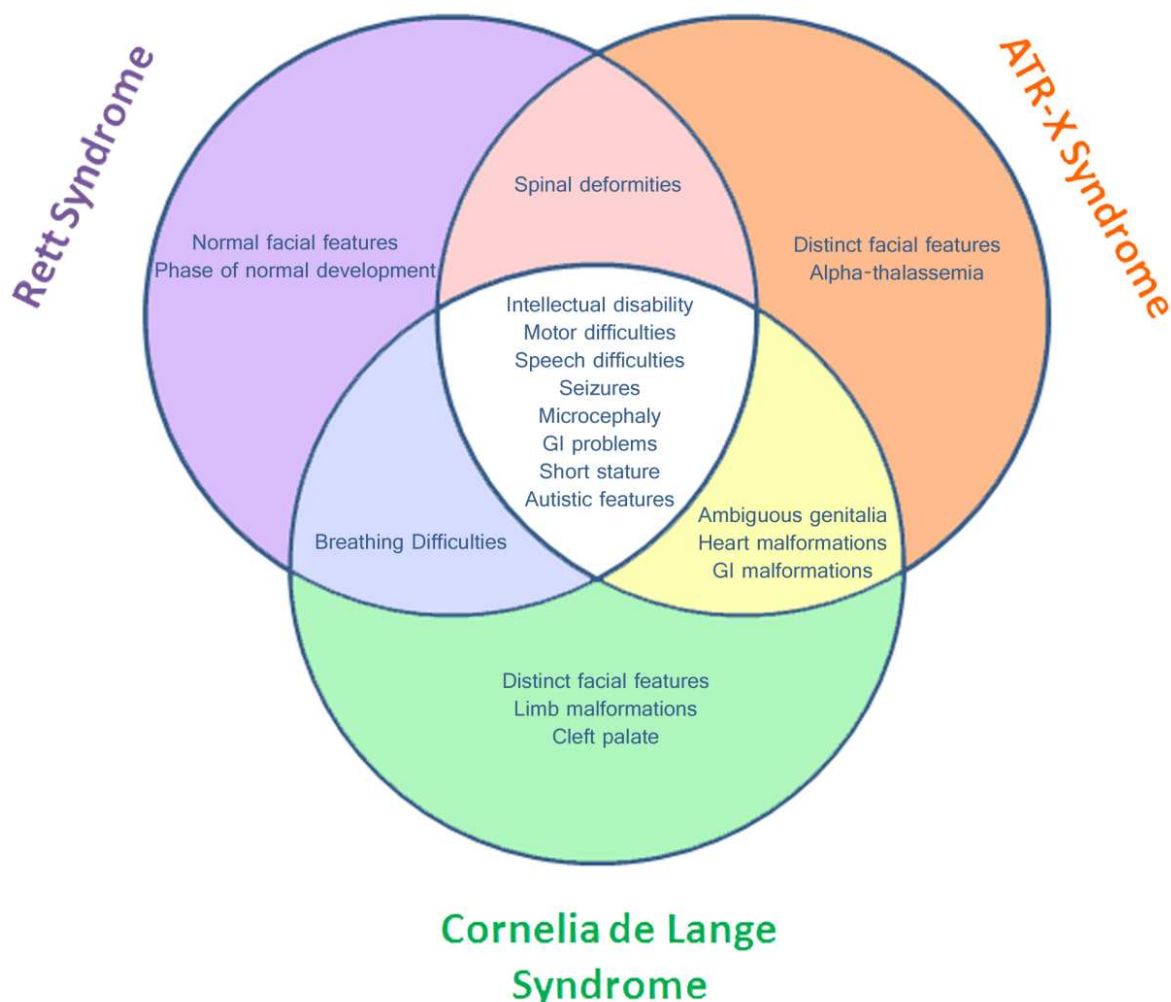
Rett Syndrome

ATR-X Syndrome

Normal facial features
Phase of normal development

Spinal deformities

Distinct facial features
Alpha-thalassemia

Intellectual disability
Motor difficulties
Speech difficulties
Seizures
Microcephaly
GI problems
Short stature
Autistic features

Breathing Difficulties

Ambiguous genitalia
Heart malformations
GI malformations

Distinct facial features
Limb malformations
Cleft palate

Cornelia de Lange Syndrome